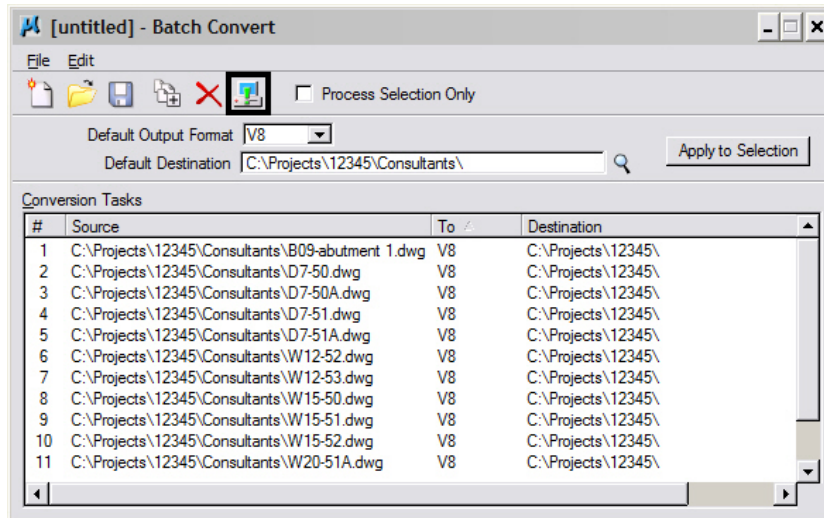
[untitled] - Batch Convert

File Edit

Process Selection Only

Default Output Format V8

Default Destination C:\Projects\12345\Consultants\

Apply to Selection

Conversion Tasks

| # | Source | To | Destination |
|---|---|---|---|
| 1 | C:\Projects\12345\Consultants\B09-abutment 1.dwg | V8 | C:\Projects\12345\ |
| 2 | C:\Projects\12345\Consultants\D7-50.dwg | V8 | C:\Projects\12345\ |
| 3 | C:\Projects\12345\Consultants\D7-50A.dwg | V8 | C:\Projects\12345\ |
| 4 | C:\Projects\12345\Consultants\D7-51.dwg | V8 | C:\Projects\12345\ |
| 5 | C:\Projects\12345\Consultants\D7-51A.dwg | V8 | C:\Projects\12345\ |
| 6 | C:\Projects\12345\Consultants\W12-52.dwg | V8 | C:\Projects\12345\ |
| 7 | C:\Projects\12345\Consultants\W12-53.dwg | V8 | C:\Projects\12345\ |
| 8 | C:\Projects\12345\Consultants\W15-50.dwg | V8 | C:\Projects\12345\ |
| 9 | C:\Projects\12345\Consultants\W15-51.dwg | V8 | C:\Projects\12345\ |
| 10 | C:\Projects\12345\Consultants\W15-52.dwg | V8 | C:\Projects\12345\ |
| 11 | C:\Projects\12345\Consultants\W20-51A.dwg | V8 | C:\Projects\12345\ |